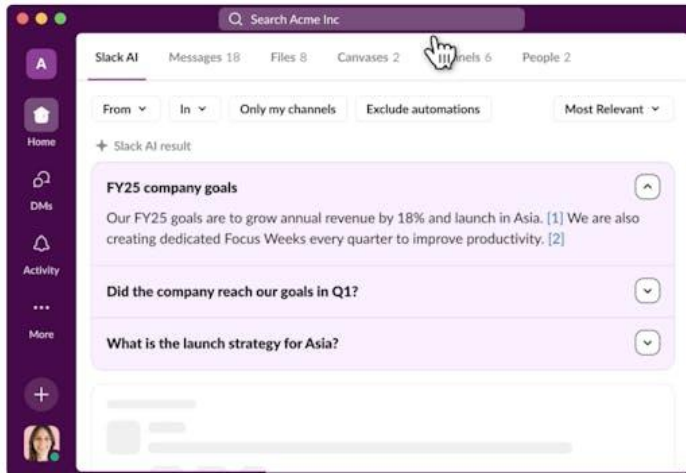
Search Acme Inc

A

Home

DMs

Activity

More

Slack AI Messages 18 Files 8 Canvases 2 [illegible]nels 6 People 2

From In Only my channels Exclude automations Most Relevant

Slack AI result

FY25 company goals

Our FY25 goals are to grow annual revenue by 18% and launch in Asia. [1] We are also creating dedicated Focus Weeks every quarter to improve productivity. [2]

Did the company reach our goals in Q1?

What is the launch strategy for Asia?